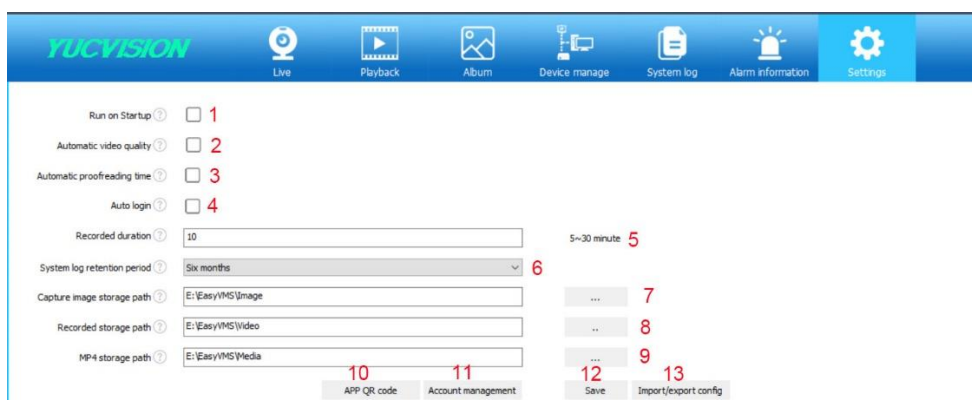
YUCVISION

Live Playback Album Device manage System log Alarm information Settings

Run on Startup ? 1

Automatic video quality ? 2

Automatic proofreading time ? 3

Auto login ? 4

Recorded duration ? 10 5~30 minute 5

System log retention period ? Six months 6

Capture image storage path ? E:\EasyVMS\Image ... 7

Recorded storage path ? E:\EasyVMS\Video .. 8

MP4 storage path ? E:\EasyVMS\Media ... 9

10 APP QR code 11 Account management 12 Save 13 Import/export config